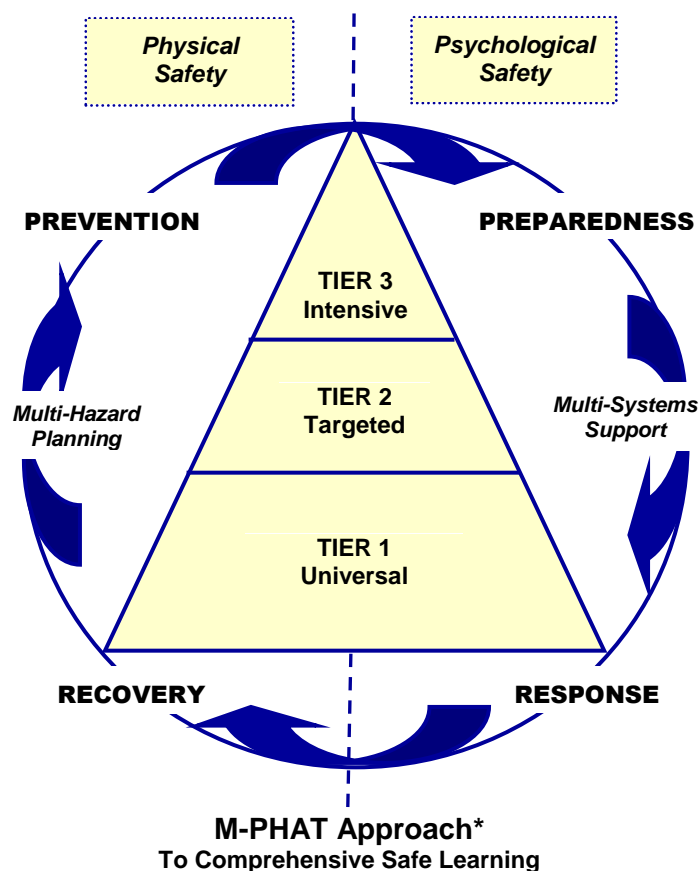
Physical Safety

Psychological Safety

PREVENTION

PREPAREDNESS

TIER 3
Intensive

TIER 2
Targeted

TIER 1
Universal

Multi-Hazard Planning

Multi-Systems Support

RECOVERY

RESPONSE

M-PHAT Approach*
To Comprehensive Safe Learning